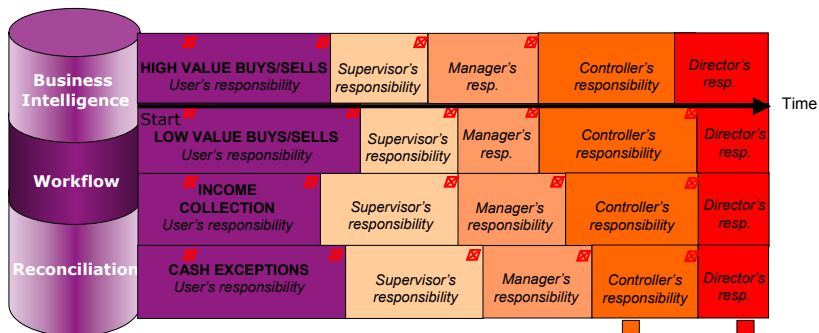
Business Intelligence

Workflow

Reconciliation

HIGH VALUE BUYS/SELLS
User's responsibility

Supervisor's responsibility

Manager's resp.

Controller's responsibility

Director's resp.

Time

Start

LOW VALUE BUYS/SELLS
User's responsibility

Supervisor's responsibility

Manager's resp.

Controller's responsibility

Director's resp.

INCOME COLLECTION
User's responsibility

Supervisor's responsibility

Manager's responsibility

Controller's responsibility

Director's resp.

CASH EXCEPTIONS
User's responsibility

Supervisor's responsibility

Manager's responsibility

Controller's responsibility

Director's resp.